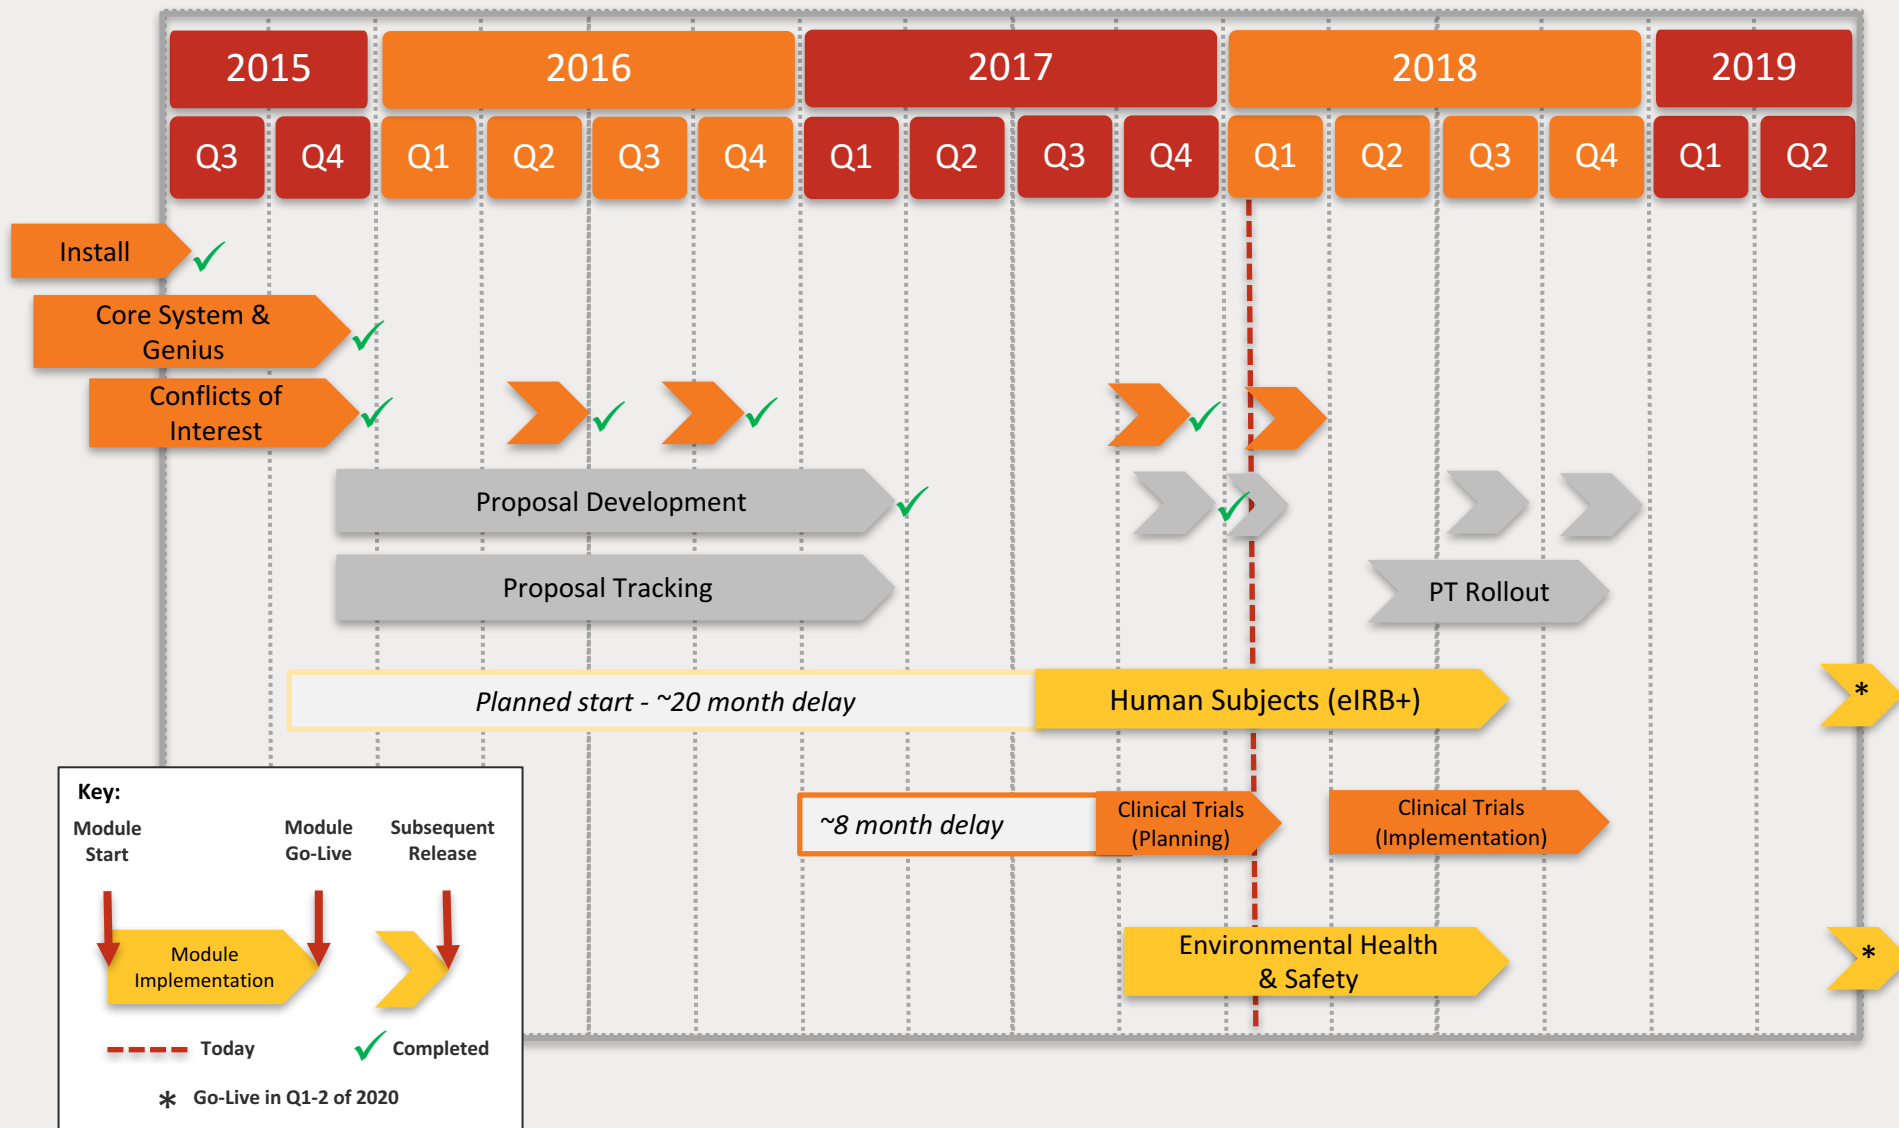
2015 2016 2017 2018 2019

Q3 Q4 Q1 Q2 Q3 Q4 Q1 Q2 Q3 Q4 Q1 Q2 Q3 Q4 Q1 Q2

Install ✓

Core System & Genius ✓

Conflicts of Interest ✓ ✓ ✓ ✓

Proposal Development ✓ ✓

Proposal Tracking

PT Rollout

Planned start - ~20 month delay

Human Subjects (eIRB+)

*

~8 month delay

Clinical Trials (Planning)

Clinical Trials (Implementation)

Environmental Health & Safety

*

Key:

Module Start

Module Go-Live

Subsequent Release

Module Implementation

Today

✓ Completed

* Go-Live in Q1-2 of 2020